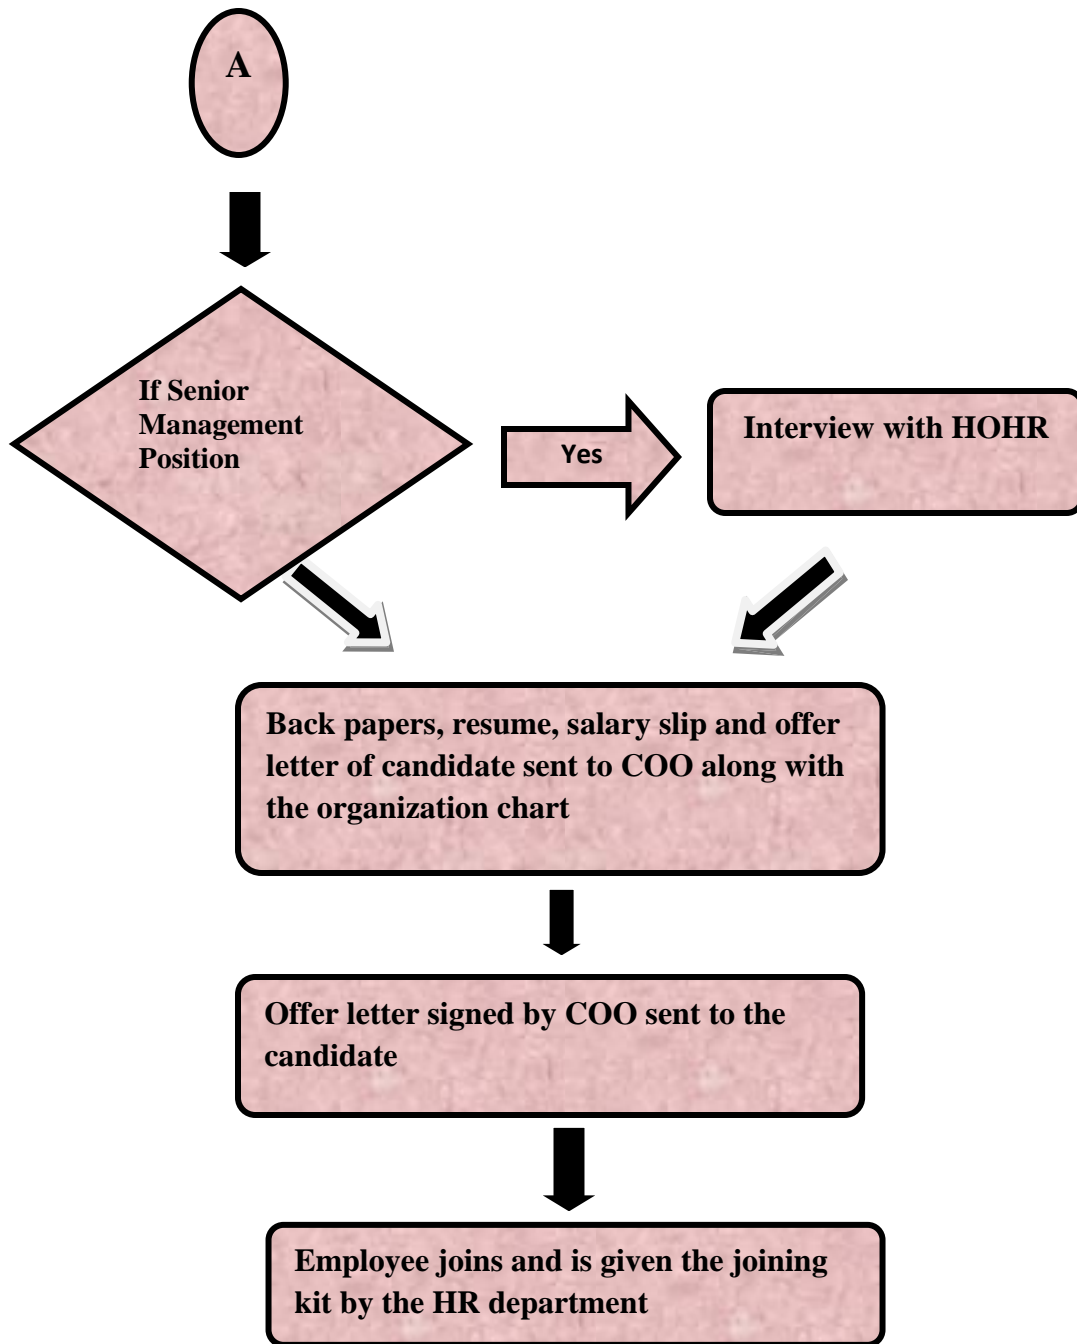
A

If Senior Management Position

Yes

Interview with HOHR

Back papers, resume, salary slip and offer letter of candidate sent to COO along with the organization chart

Offer letter signed by COO sent to the candidate

Employee joins and is given the joining kit by the HR department